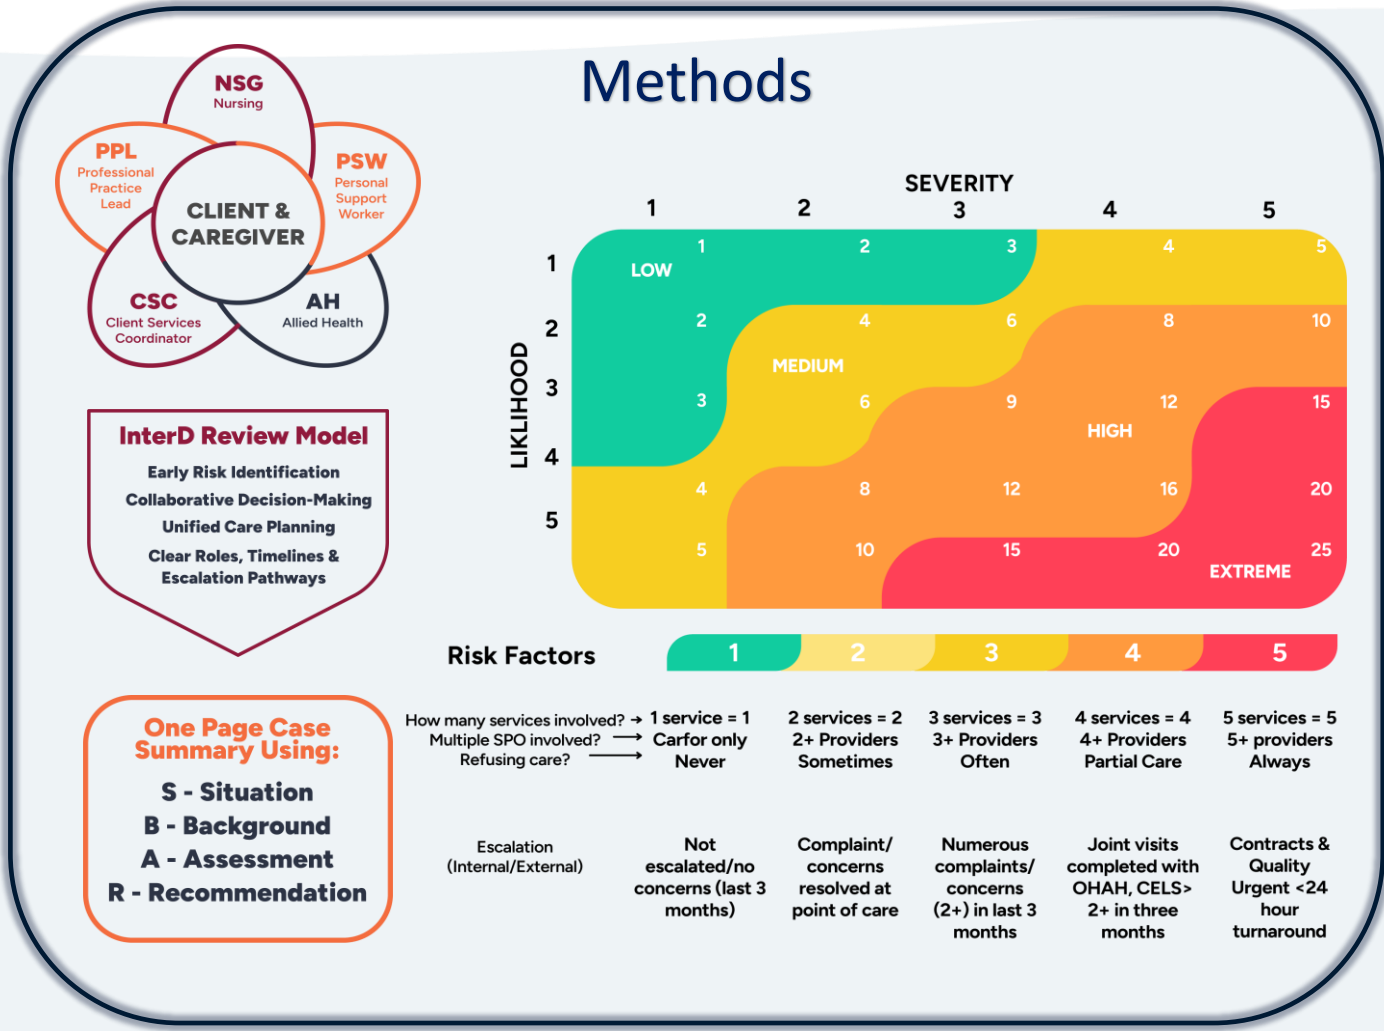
Methods

NSG
Nursing

PPL
Professional Practice Lead

PSW
Personal Support Worker

CLIENT & CAREGIVER

CSC
Client Services Coordinator

AH
Allied Health

InterD Review Model
Early Risk Identification
Collaborative Decision-Making
Unified Care Planning
Clear Roles, Timelines & Escalation Pathways

One Page Case Summary Using:
S - Situation
B - Background
A - Assessment
R - Recommendation

SEVERITY

| | 1 | 2 | 3 | 4 | 5 |
|---|---|---|---|---|---|
| 1 | 1 | 2 | 3 | 4 | 5 |
| 2 | 2 | 4 | 6 | 8 | 10 |
| 3 | 3 | 6 | 9 | 12 | 15 |
| 4 | 4 | 8 | 12 | 16 | 20 |
| 5 | 5 | 10 | 15 | 20 | 25 |

LIKLIHOOD
LOW
MEDIUM
HIGH
EXTREME

Risk Factors

| | 1 | 2 | 3 | 4 | 5 |
|---|---|---|---|---|---|
| How many services involved? → | 1 service = 1 | 2 services = 2 | 3 services = 3 | 4 services = 4 | 5 services = 5 |
| Multiple SPO involved? → | Carfor only | 2+ Providers | 3+ Providers | 4+ Providers | 5+ providers |
| Refusing care? → | Never | Sometimes | Often | Partial Care | Always |
| Escalation (Internal/External) | Not escalated/no concerns (last 3 months) | Complaint/ concerns resolved at point of care | Numerous complaints/ concerns (2+) in last 3 months | Joint visits completed with OHAH, CELS> 2+ in three months | Contracts & Quality Urgent <24 hour turnaround |